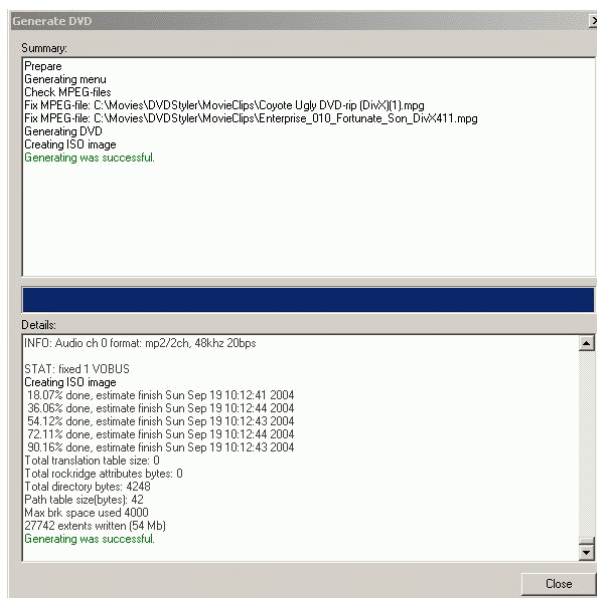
Generate DVD

Summary:

Prepare
Generating menu
Check MPEG-files
Fix MPEG-file: C:\Movies\DVDStyler\MovieClips\Coyote Ugly DVD-rip (DivX)(1).mpg
Fix MPEG-file: C:\Movies\DVDStyler\MovieClips\Enterprise_010_Fortunate_Son_DivX411.mpg
Generating DVD
Creating ISO image
Generating was successful.

Details:

INFO: Audio ch 0 format: mp2/2ch, 48khz 20bps

STAT: fixed 1 VOBUS
Creating ISO image
18.07% done, estimate finish Sun Sep 19 10:12:41 2004
36.06% done, estimate finish Sun Sep 19 10:12:44 2004
54.12% done, estimate finish Sun Sep 19 10:12:43 2004
72.11% done, estimate finish Sun Sep 19 10:12:44 2004
90.16% done, estimate finish Sun Sep 19 10:12:43 2004
Total translation table size: 0
Total rockridge attributes bytes: 0
Total directory bytes: 4248
Path table size(bytes): 42
Max brk space used 4000
27742 extents written (54 Mb)
Generating was successful.

Close